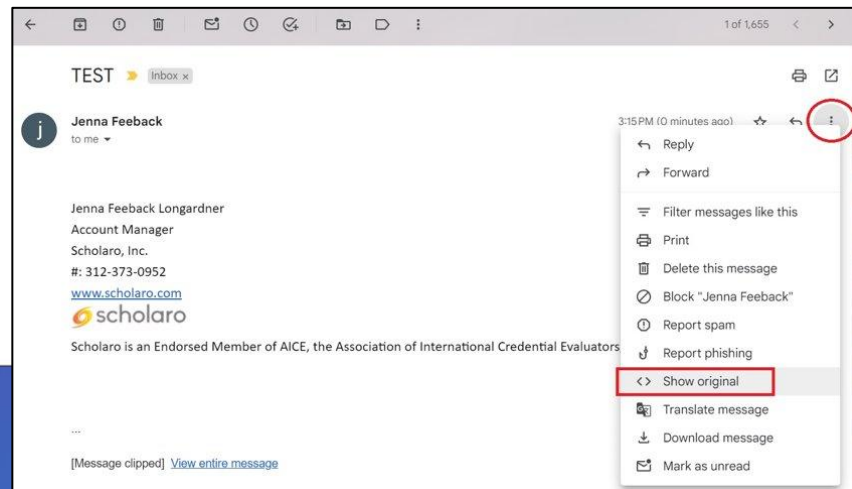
1 of 1,655

TEST Inbox ×

j

Jenna Feeback

to me

3:15 PM (0 minutes ago)

Jenna Feeback Longardner
Account Manager
Scholaro, Inc.
#: 312-373-0952
www.scholaro.com

scholaro

Scholaro is an Endorsed Member of AICE, the Association of International Credential Evaluators

...

[Message clipped] View entire message

Reply
Forward
Filter messages like this
Print
Delete this message
Block "Jenna Feeback"
Report spam
Report phishing
Show original
Translate message
Download message
Mark as unread